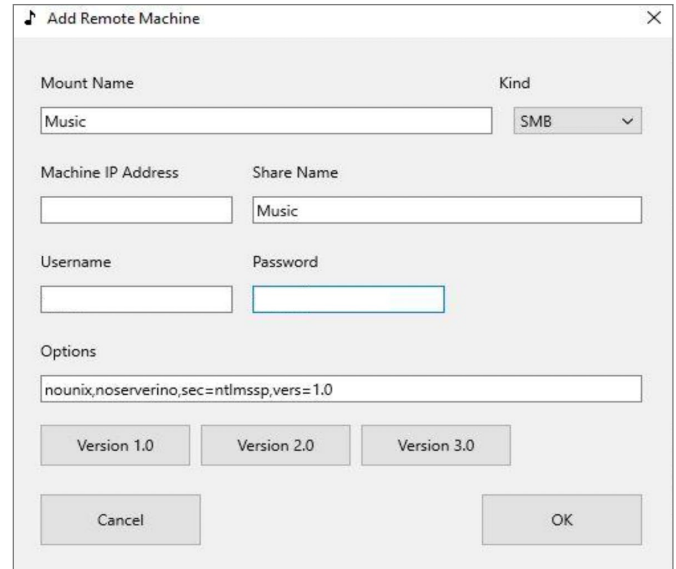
♪ Add Remote Machine ×

Mount Name

Kind

Music

SMB

Machine IP Address

Share Name

Music

Username

Password

Options

nounix,noserverino,sec=ntlmssp,vers=1.0

Version 1.0

Version 2.0

Version 3.0

Cancel

OK